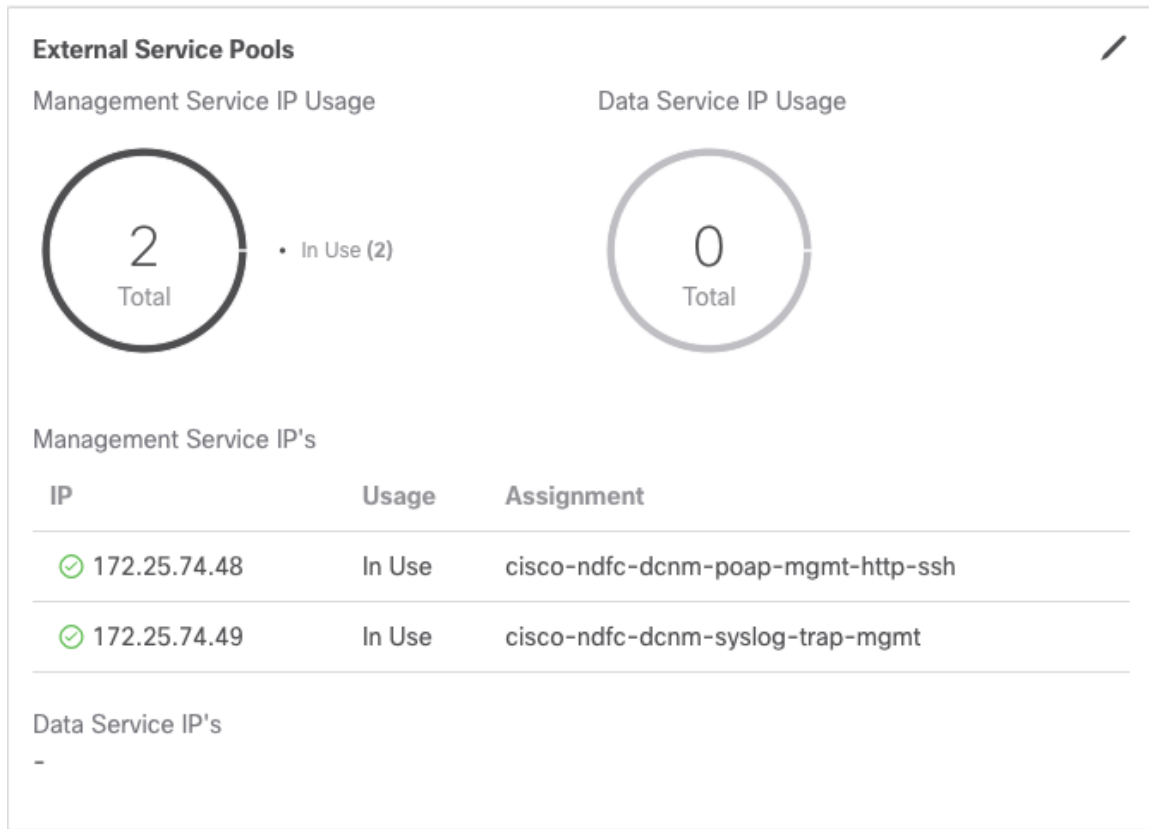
External Service Pools

Management Service IP Usage

2
Total

• In Use (2)

Data Service IP Usage

0
Total

Management Service IP's

| IP | Usage | Assignment |
|---|---|---|
| 172.25.74.48 | In Use | cisco-ndfc-dcnm-poap-mgmt-http-ssh |
| 172.25.74.49 | In Use | cisco-ndfc-dcnm-syslog-trap-mgmt |

Data Service IP's

-